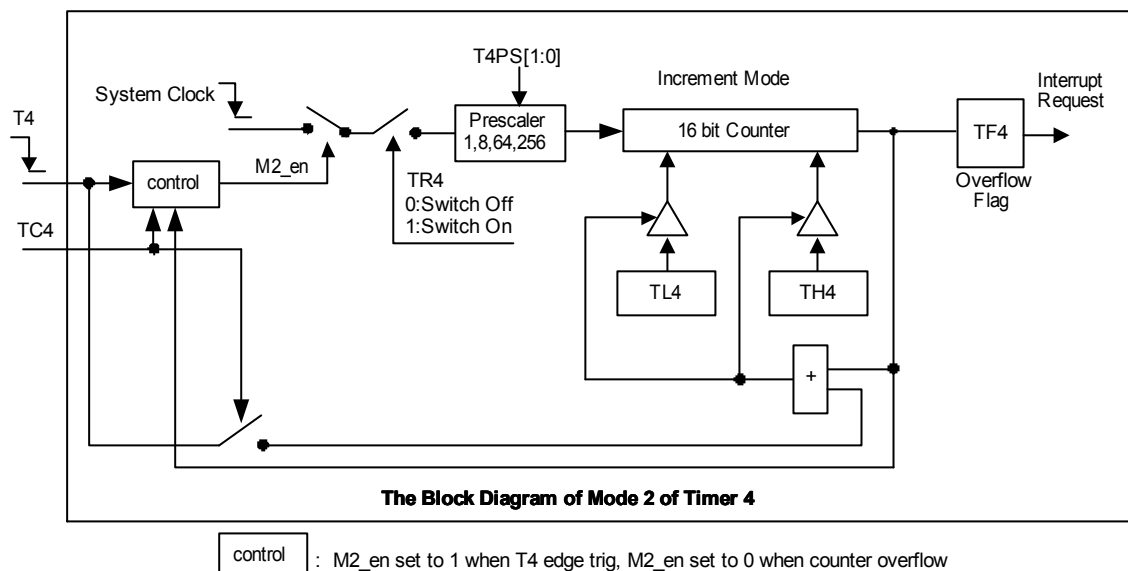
T4PS[1:0]

Increment Mode

Interrupt Request

System Clock

T4

Prescaler
1,8,64,256

16 bit Counter

TF4

control

M2_en

TR4
0:Switch Off
1:Switch On

Overflow Flag

TC4

TL4

TH4

+

The Block Diagram of Mode 2 of Timer 4

control : M2_en set to 1 when T4 edge trig, M2_en set to 0 when counter overflow